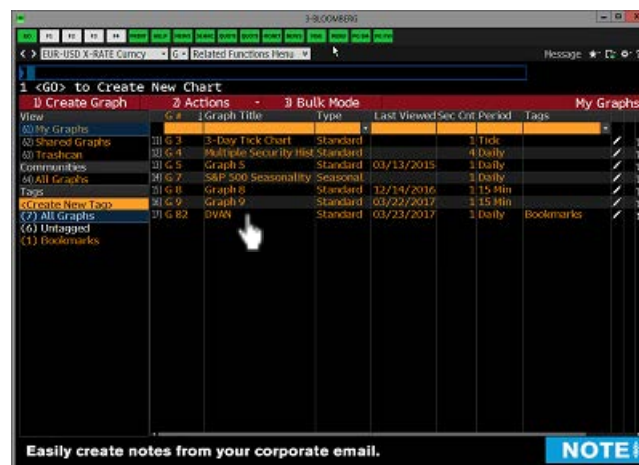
1-BLOOMBERG

EUR-USD X-RATE Curncy | G | Related Functions Menu

Message

1 <GO> to Create New Chart

1) Create Graph | 2) Actions | 3) Bulk Mode | My Graphs

View
61) My Graphs
62) Shared Graphs
63) Trashcan
Communities
64) All Graphs
Tags
<Create New Tag>
(7) All Graphs
(6) Untagged
(1) Bookmarks

| | G # | Graph Title | Type | Last Viewed | Sec Cnt | Period | Tags |
|---|---|---|---|---|---|---|---|
| 11) | G 3 | 3-Day Tick Chart | Standard | | 1 | Tick | |
| 12) | G 4 | Multiple Security Hist | Standard | | 4 | Daily | |
| 13) | G 5 | Graph 5 | Standard | 03/13/2015 | 1 | Daily | |
| 14) | G 7 | S&P 500 Seasonality | Seasonal | | 1 | Daily | |
| 15) | G 8 | Graph 8 | Standard | 12/14/2016 | 1 | 15 Min | |
| 16) | G 9 | Graph 9 | Standard | 03/22/2017 | 1 | 15 Min | |
| 17) | G 82 | DVAN | Standard | 03/23/2017 | 1 | Daily | Bookmarks |

Easily create notes from your corporate email.

NOTE